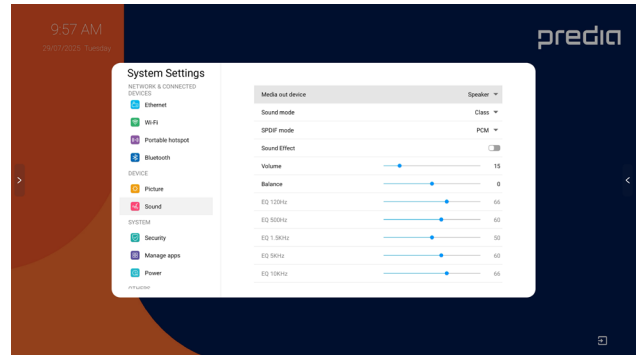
9:57 AM
29/07/2025 Tuesday

predia

System Settings

NETWORK & CONNECTED DEVICES
Ethernet
Wi-Fi
Portable hotspot
Bluetooth

DEVICE
Picture
Sound

SYSTEM
Security
Manage apps
Power

Media out device Speaker
Sound mode Class
SPDIF mode PCM
Sound Effect
Volume 15
Balance 0
EQ 120Hz 66
EQ 500Hz 60
EQ 1.5KHz 50
EQ 5KHz 60
EQ 10KHz 66